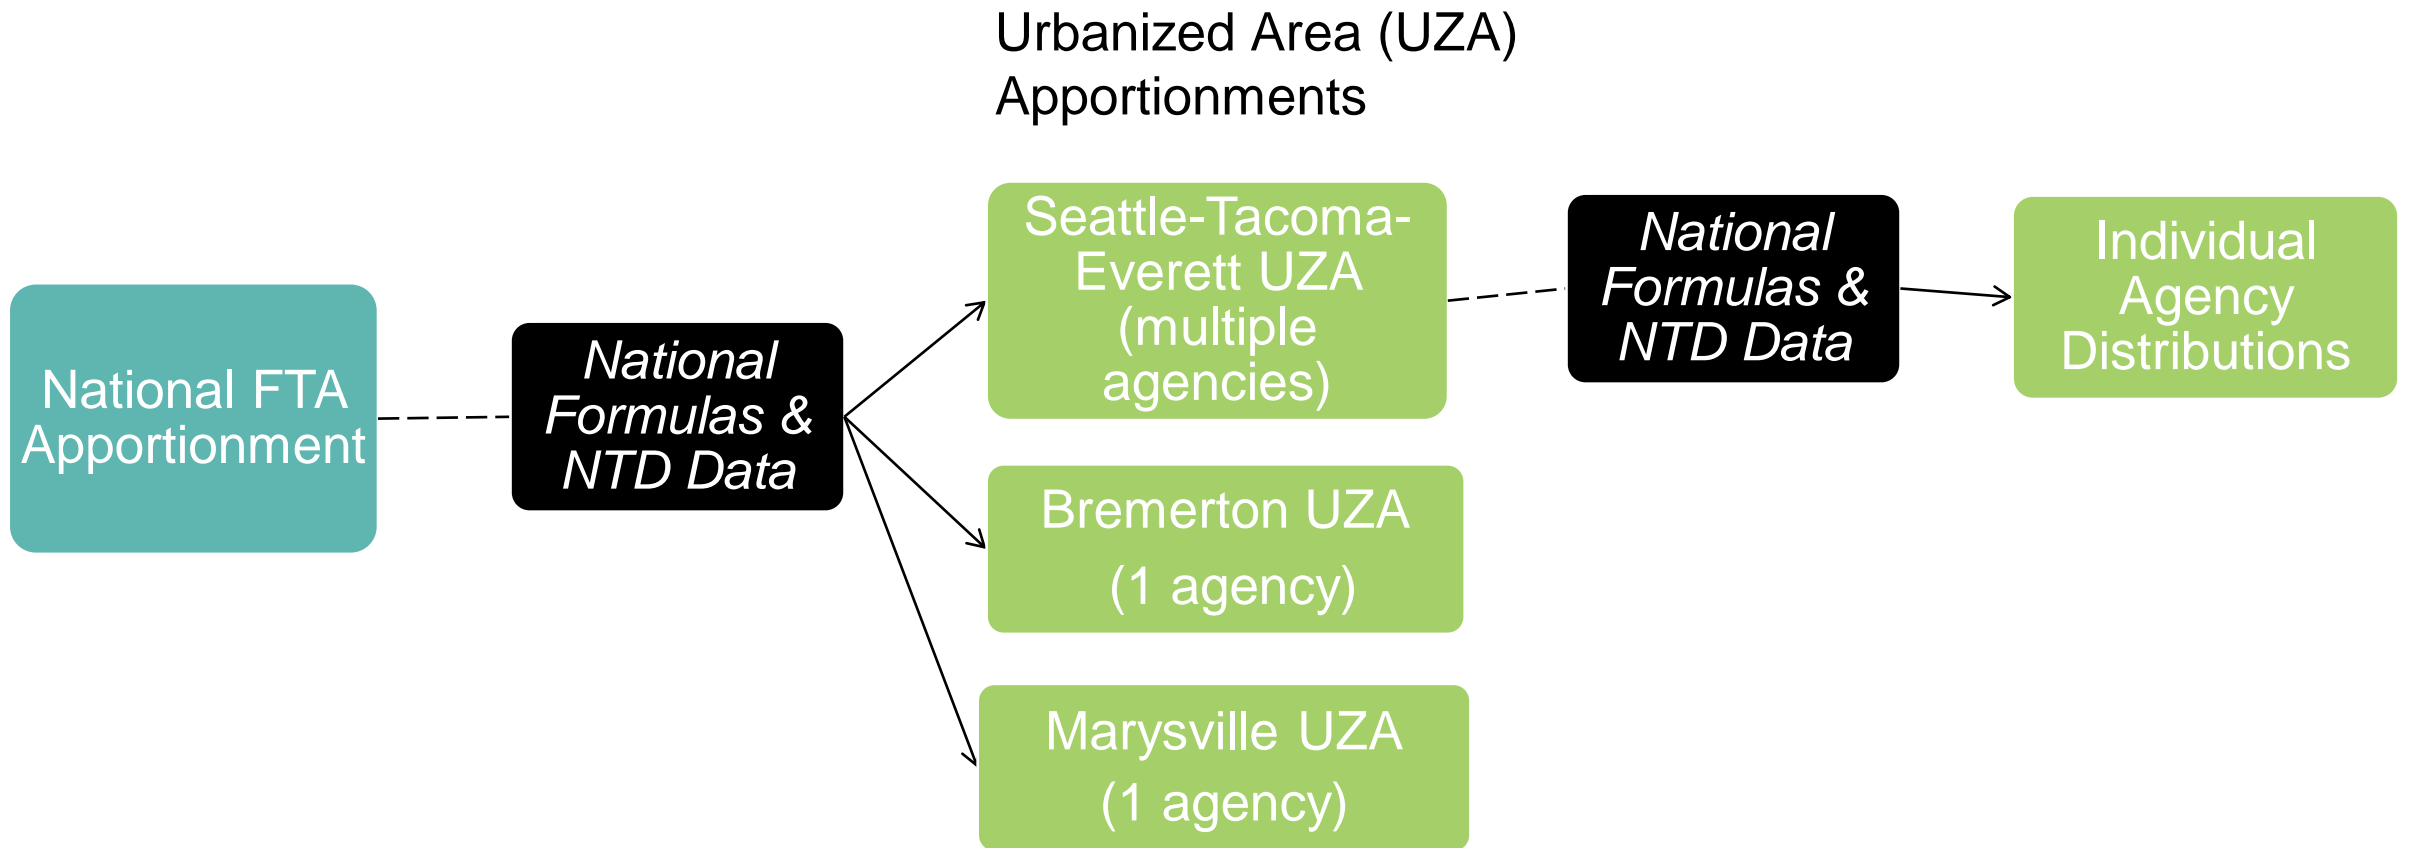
Urbanized Area (UZA) Apportionments

National FTA Apportionment

National Formulas & NTD Data

Seattle-Tacoma-Everett UZA (multiple agencies)

Bremerton UZA
(1 agency)

Marysville UZA
(1 agency)

National Formulas & NTD Data

Individual Agency Distributions